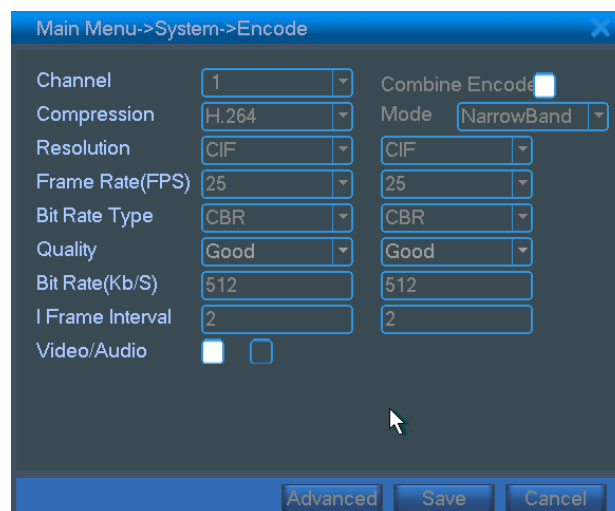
Main Menu->System->Encode

| | | | |
|---|---|---|---|
| Channel | 1 | Combine Encode | |
| Compression | H.264 | Mode | NarrowBand |
| Resolution | CIF | CIF | |
| Frame Rate(FPS) | 25 | 25 | |
| Bit Rate Type | CBR | CBR | |
| Quality | Good | Good | |
| Bit Rate(Kb/S) | 512 | 512 | |
| I Frame Interval | 2 | 2 | |
| Video/Audio | | | |

Advanced Save Cancel